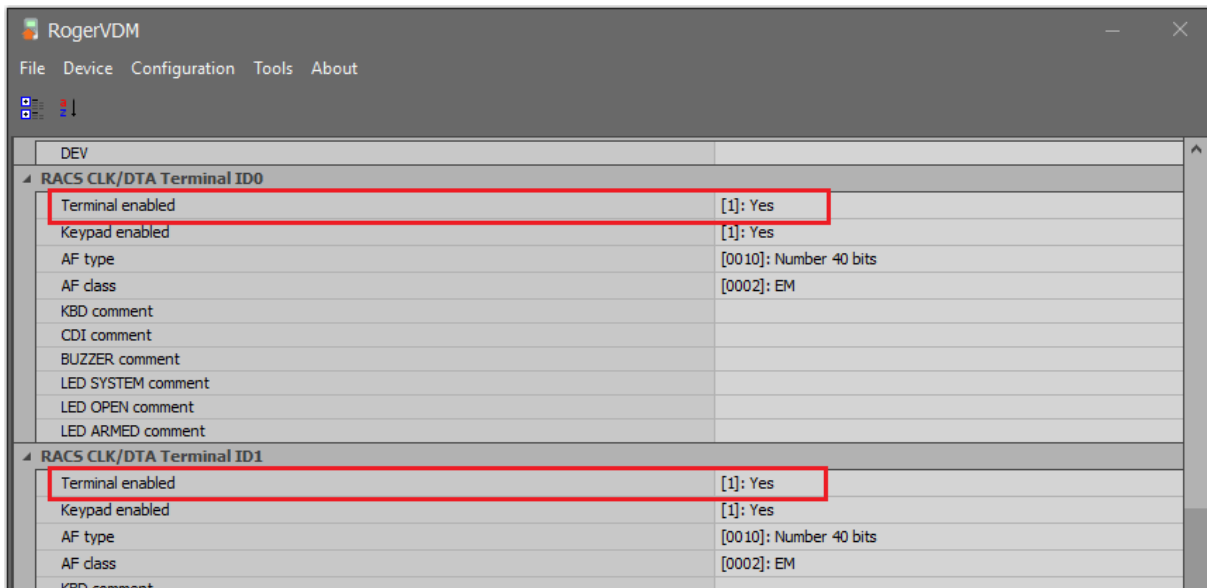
RogerVDM

File Device Configuration Tools About

DEV

RACS CLK/DTA Terminal ID0

| | |
|---|---|
| Terminal enabled | [1]: Yes |
| Keypad enabled | [1]: Yes |
| AF type | [0010]: Number 40 bits |
| AF class | [0002]: EM |
| KBD comment | |
| CDI comment | |
| BUZZER comment | |
| LED SYSTEM comment | |
| LED OPEN comment | |
| LED ARMED comment | |

RACS CLK/DTA Terminal ID1

| | |
|---|---|
| Terminal enabled | [1]: Yes |
| Keypad enabled | [1]: Yes |
| AF type | [0010]: Number 40 bits |
| AF class | [0002]: EM |
| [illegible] | |